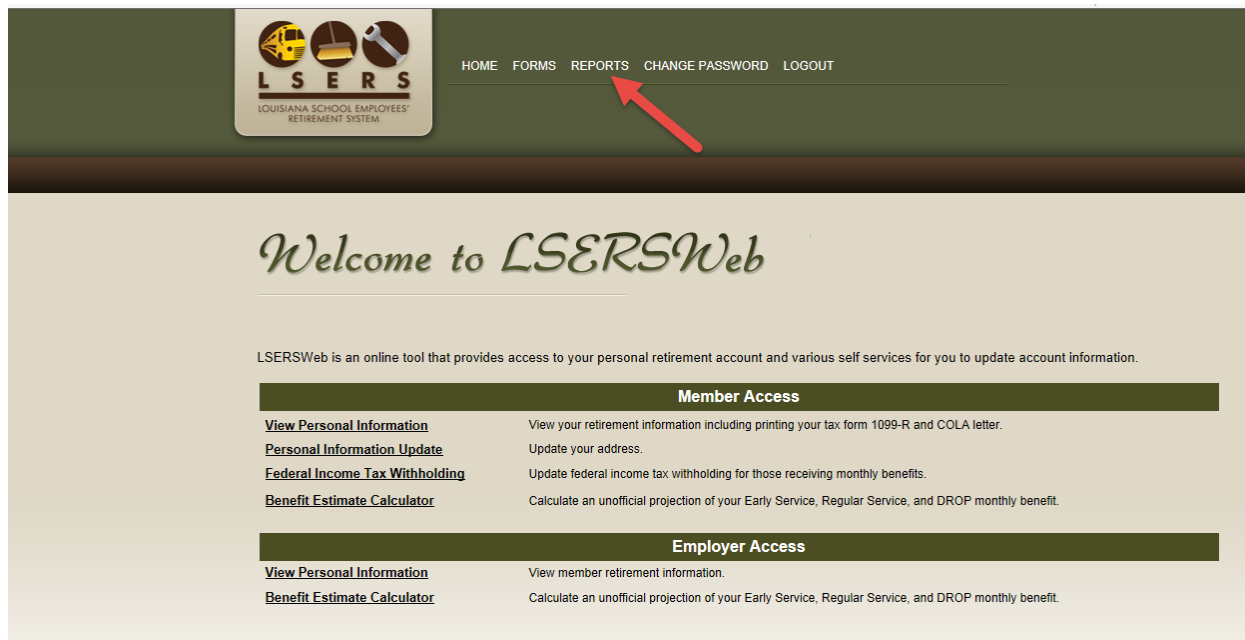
LSERS
LOUISIANA SCHOOL EMPLOYEES' RETIREMENT SYSTEM

HOME FORMS REPORTS CHANGE PASSWORD LOGOUT

Welcome to LSERSWeb

LSERSWeb is an online tool that provides access to your personal retirement account and various self services for you to update account information.

| Member Access | |
|---|---|
| View Personal Information | View your retirement information including printing your tax form 1099-R and COLA letter. |
| Personal Information Update | Update your address. |
| Federal Income Tax Withholding | Update federal income tax withholding for those receiving monthly benefits. |
| Benefit Estimate Calculator | Calculate an unofficial projection of your Early Service, Regular Service, and DROP monthly benefit. |

| Employer Access | |
|---|---|
| View Personal Information | View member retirement information. |
| Benefit Estimate Calculator | Calculate an unofficial projection of your Early Service, Regular Service, and DROP monthly benefit. |